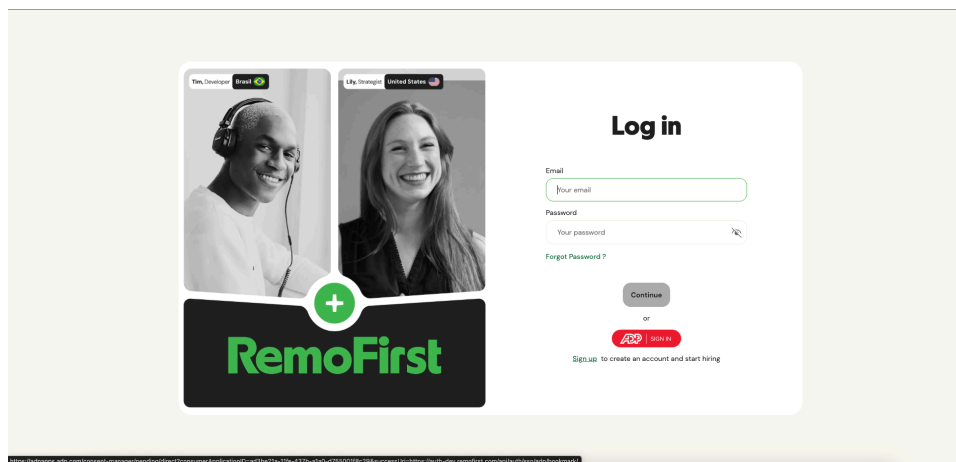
Tim, Developer Brasil

Lily, Strategist United States

RemoFirst

Log in

Email

Your email

Password

Your password

Forgot Password ?

Continue

or

ADP SIGN IN

Sign up to create an account and start hiring

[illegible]